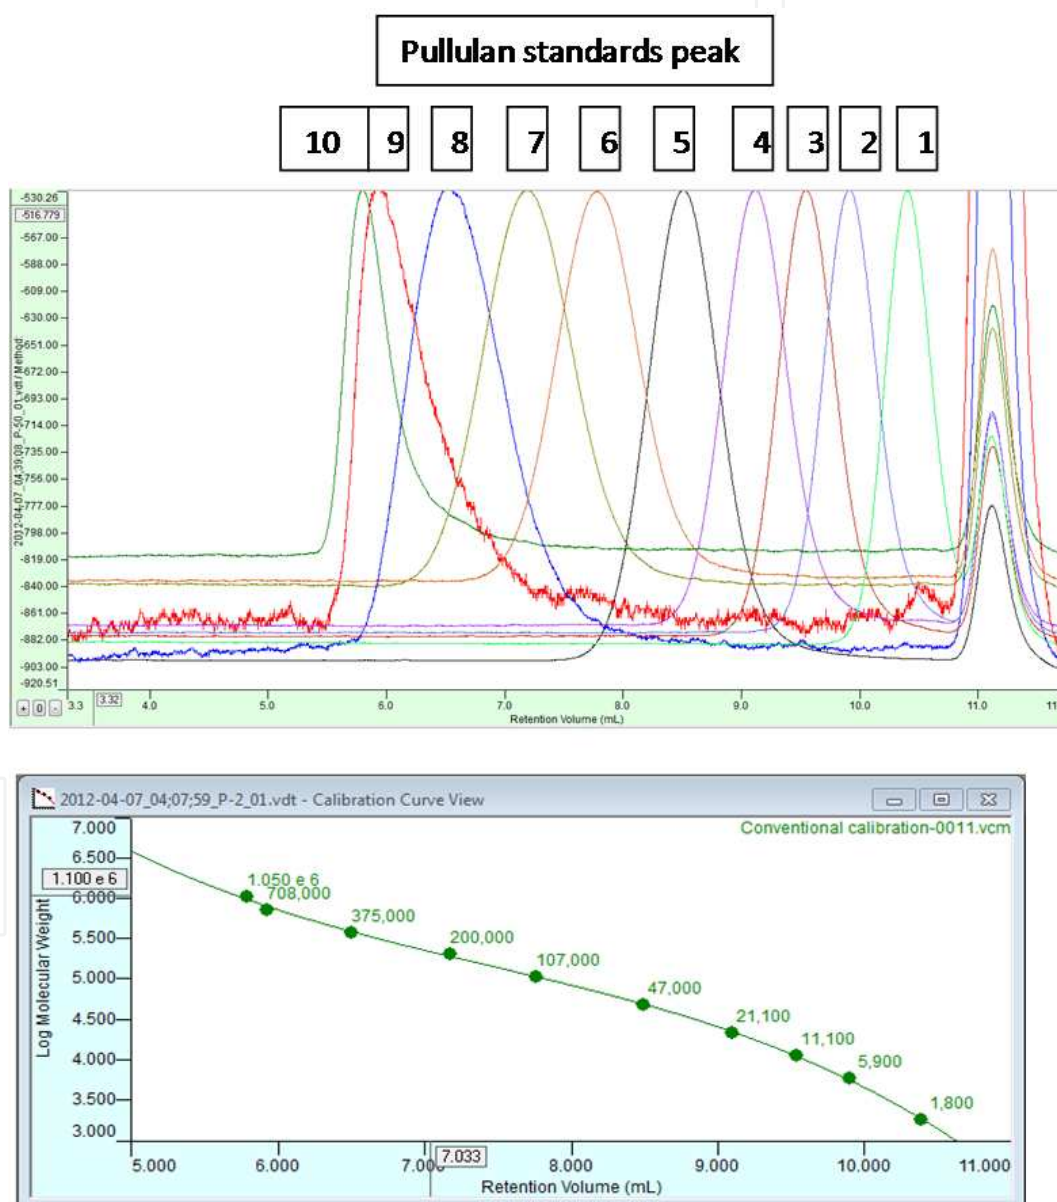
Pullulan standards peak

10 9 8 7 6 5 4 3 2 1

-530.26
-516.779
-567.00
-588.00
-609.00
-630.00
-651.00
-672.00
-693.00
-714.00
-735.00
-756.00
-777.00
-798.00
-819.00
-840.00
-861.00
-882.00
-903.00
-920.51

2012-04-07_04;39;08_P-50_01.vdt / Method

+ 0 - 3.3 3.32 4.0 5.0 6.0 7.0 8.0 9.0 10.0 11.0 11
Retention Volume (mL)

2012-04-07_04;07;59_P-2_01.vdt - Calibration Curve View

Conventional calibration-0011.vcm

7.000
6.500
1.100 e 6
6.000
5.500
5.000
4.500
4.000
3.500
3.000

Log Molecular Weight

1.050 e 6
708,000
375,000
200,000
107,000
47,000
21,100
11,100
5,900
1,800

5.000 6.000 7.000 7.033 8.000 9.000 10.000 11.000
Retention Volume (mL)